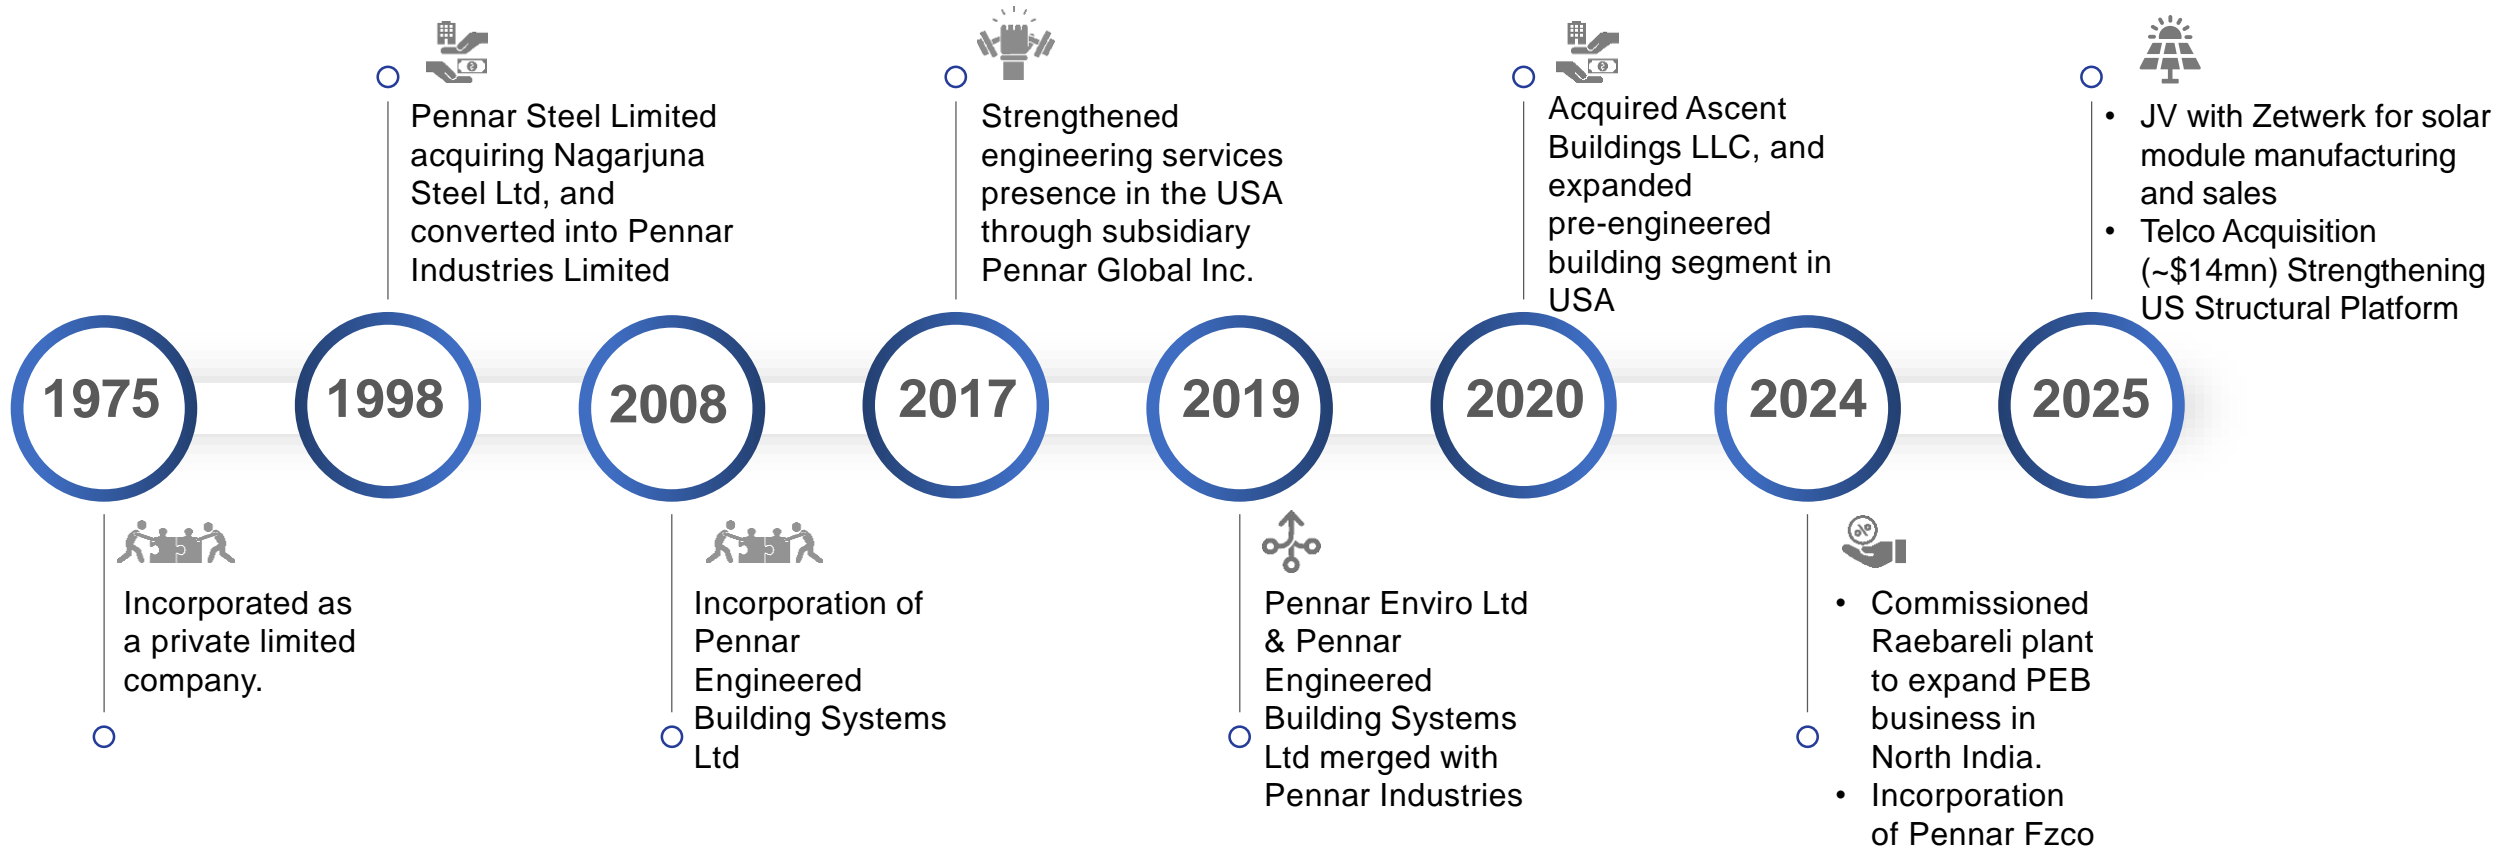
Pennar Steel Limited acquiring Nagarjuna Steel Ltd, and converted into Pennar Industries Limited

Strengthened engineering services presence in the USA through subsidiary Pennar Global Inc.

Acquired Ascent Buildings LLC, and expanded pre-engineered building segment in USA

• JV with Zetwerk for solar module manufacturing and sales
• Telco Acquisition (~$14mn) Strengthening US Structural Platform

1975

1998

2008

2017

2019

2020

2024

2025

Incorporated as a private limited company.

Incorporation of Pennar Engineered Building Systems Ltd

Pennar Enviro Ltd & Pennar Engineered Building Systems Ltd merged with Pennar Industries

• Commissioned Raebareli plant to expand PEB business in North India.
• Incorporation of Pennar Fzco